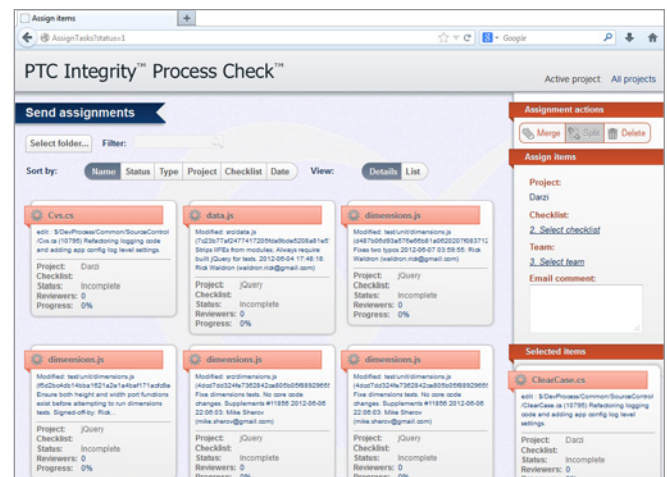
Assign items

AssignTasks?status=1

Google

PTC Integrity™ Process Check™

Active project: All projects

Send assignments

Select folder...

Filter:

Sort by: Name Status Type Project Checklist Date

View: Details List

Cvs.cs

edit : $/DevProcess/Common/SourceControl/Cvs.cs (10795) Refactoring logging code and adding app config log level settings.

Project: Darzi
Checklist:
Status: Incomplete
Reviewers: 0
Progress: 0%

data.js

Modified: src/data.js (7c23b77af2477417205fda9bde5208a81e5) Strips MFEs from modules; Always require built jQuery for tests. 2012-06-04 17:48:18: Rick Waldron (waldron.rick@gmail.com)

Project: jQuery
Checklist:
Status: Incomplete
Reviewers: 0
Progress: 0%

dimensions.js

Modified: test/unit/dimensions.js (d487b06d93a676e6fb81a0620207f683712) Fixes two typos 2012-06-07 03:59:55: Rick Waldron (waldron.rick@gmail.com)

Project: jQuery
Checklist:
Status: Incomplete
Reviewers: 0
Progress: 0%

dimensions.js

Modified: test/unit/dimensions.js (f6d2b04db14bba1621a2a1a4baf171adf8e) Ensure both height and width port functions exist before attempting to run dimensions tests. Signed-off-by: Rick...

Project: jQuery
Checklist:
Status: Incomplete
Reviewers: 0
Progress: 0%

dimensions.js

Modified: src/dimensions.js (4dcd7dd324fa7362842ae805b05f6892966f) Fixes dimensions tests. No core code changes. Supplements #11856 2012-06-06 22:06:03: Mike Sherov (mike.sherov@gmail.com)

Project: jQuery
Checklist:
Status: Incomplete
Reviewers: 0
Progress:

dimensions.js

Modified: test/unit/dimensions.js (4dcd7dd324fa7362842ae805b05f6892966f) Fixes dimensions tests. No core code changes. Supplements #11856 2012-06-06 22:06:03: Mike Sherov (mike.sherov@gmail.com)

Project: jQuery
Checklist:
Status: Incomplete
Reviewers: 0
Progress: 0%

Assignment actions

Merge Split Delete

Assign items

Project:
Darzi

Checklist:
2. Select checklist

Team:
3. Select team

Email comment:

Selected items

ClearCase.cs

edit : $/DevProcess/Common/SourceControl/ClearCase.cs (10795) Refactoring logging code and adding app config log level settings.

Project: Darzi
Checklist:
Status: Incomplete
Reviewers: 0